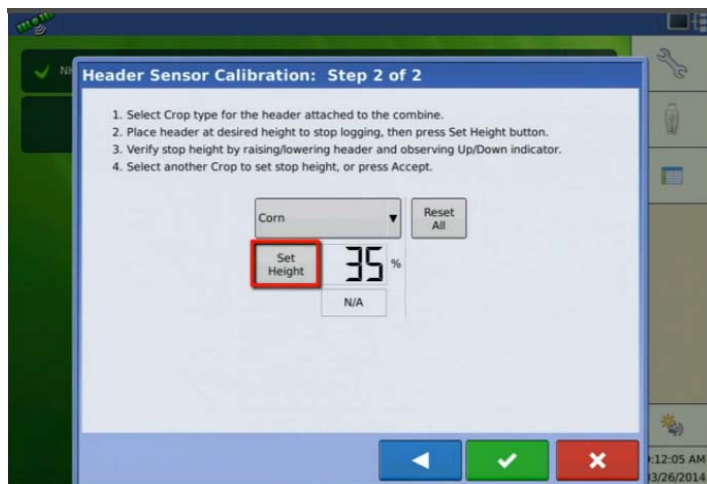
Header Sensor Calibration: Step 2 of 2

1. Select Crop type for the header attached to the combine.
2. Place header at desired height to stop logging, then press Set Height button.
3. Verify stop height by raising/lowering header and observing Up/Down indicator.
4. Select another Crop to set stop height, or press Accept.

Corn

Reset All

Set Height

35 %

N/A

:12:05 AM
3/26/2014